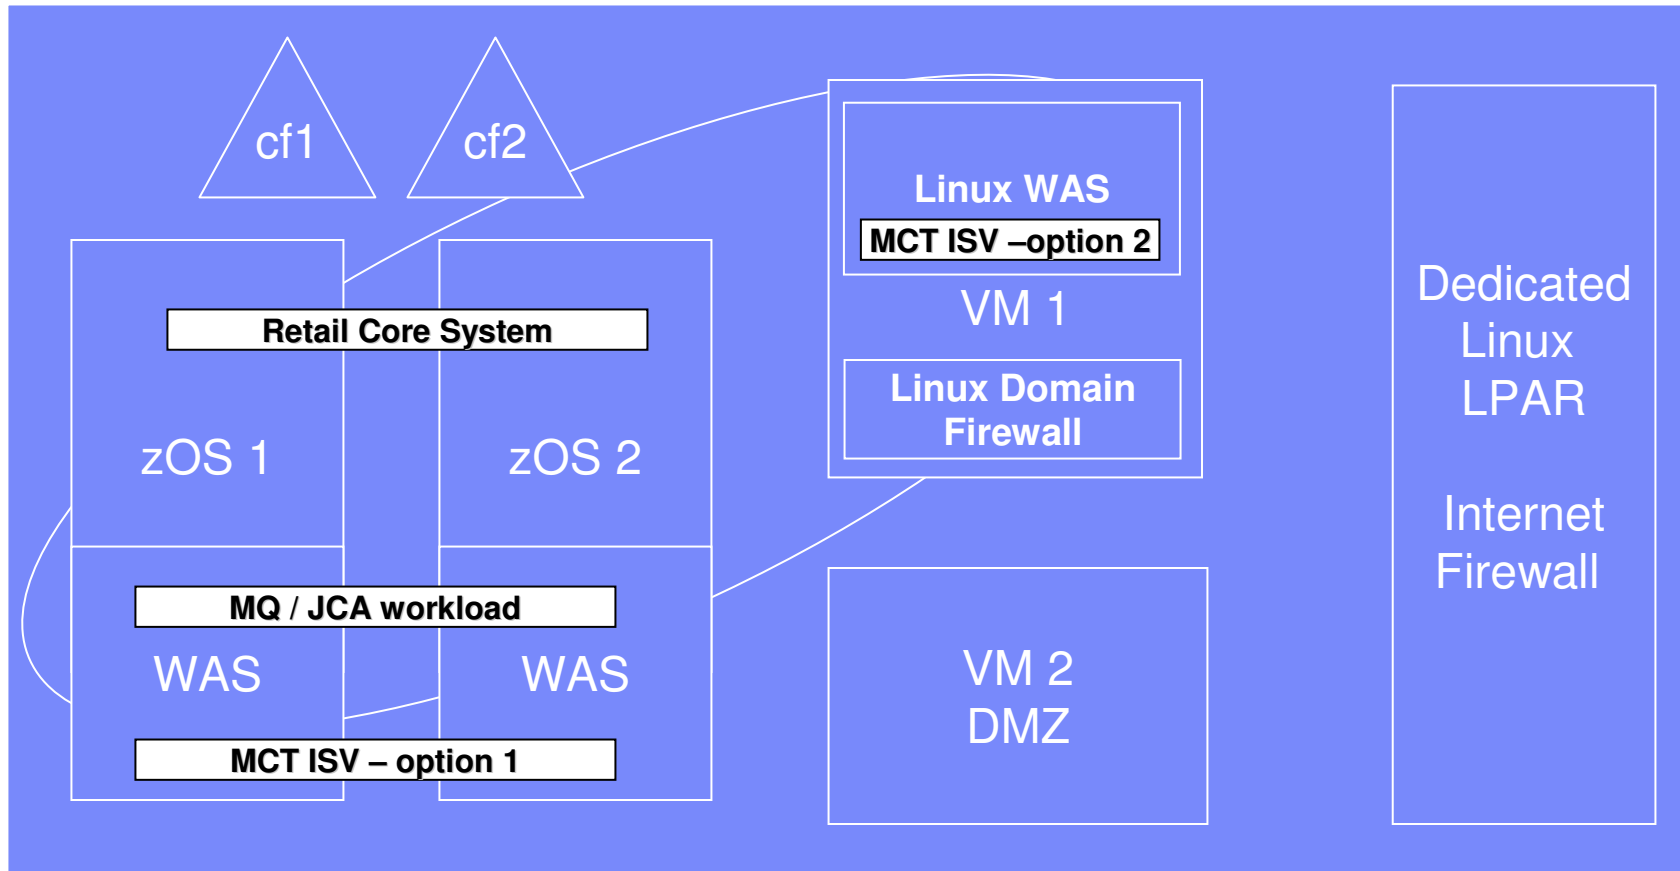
cf1

cf2

Linux WAS

MCT ISV –option 2

VM 1

Linux Domain Firewall

Dedicated Linux LPAR

Internet Firewall

Retail Core System

zOS 1

zOS 2

MQ / JCA workload

WAS

WAS

MCT ISV – option 1

VM 2 DMZ